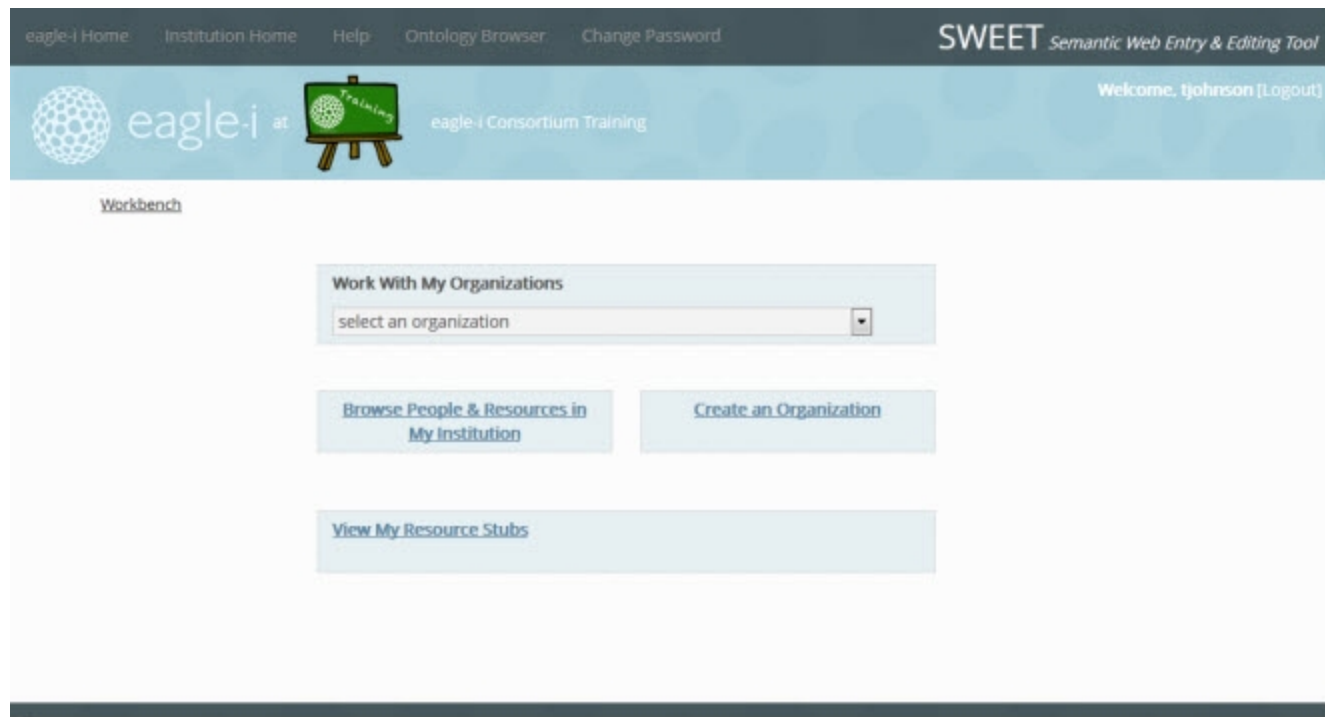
eagle-i Home Institution Home Help Ontology Browser Change Password

SWEET Semantic Web Entry & Editing Tool

eagle-i at Training eagle-i Consortium Training

Welcome, tjohnson [Logout]

Workbench

Work With My Organizations

select an organization

Browse People & Resources in My Institution

Create an Organization

View My Resource Stubs